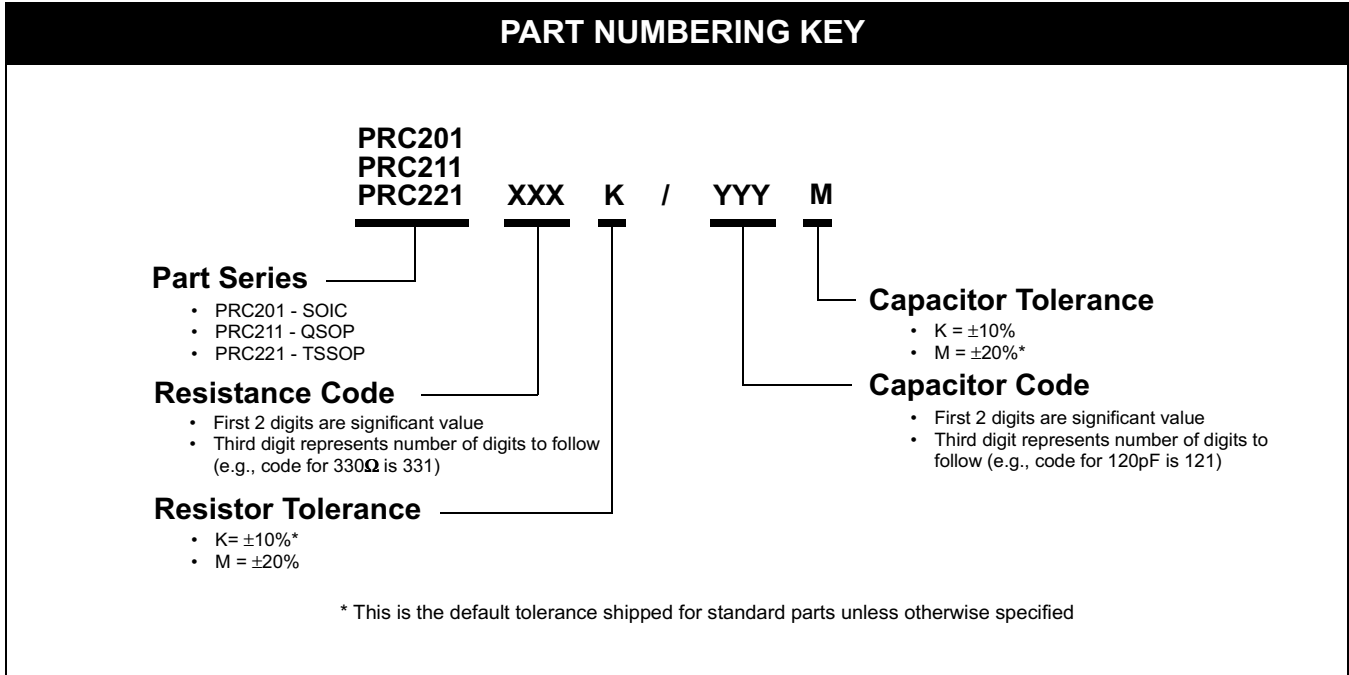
PART NUMBERING KEY

PRC201
PRC211
PRC221 XXX K / YYY M

Part Series
• PRC201 - SOIC
• PRC211 - QSOP
• PRC221 - TSSOP

Resistance Code
• First 2 digits are significant value
• Third digit represents number of digits to follow (e.g., code for 330Ω is 331)

Resistor Tolerance
• K= ±10%*
• M = ±20%

Capacitor Tolerance
• K = ±10%
• M = ±20%*

Capacitor Code
• First 2 digits are significant value
• Third digit represents number of digits to follow (e.g., code for 120pF is 121)

* This is the default tolerance shipped for standard parts unless otherwise specified